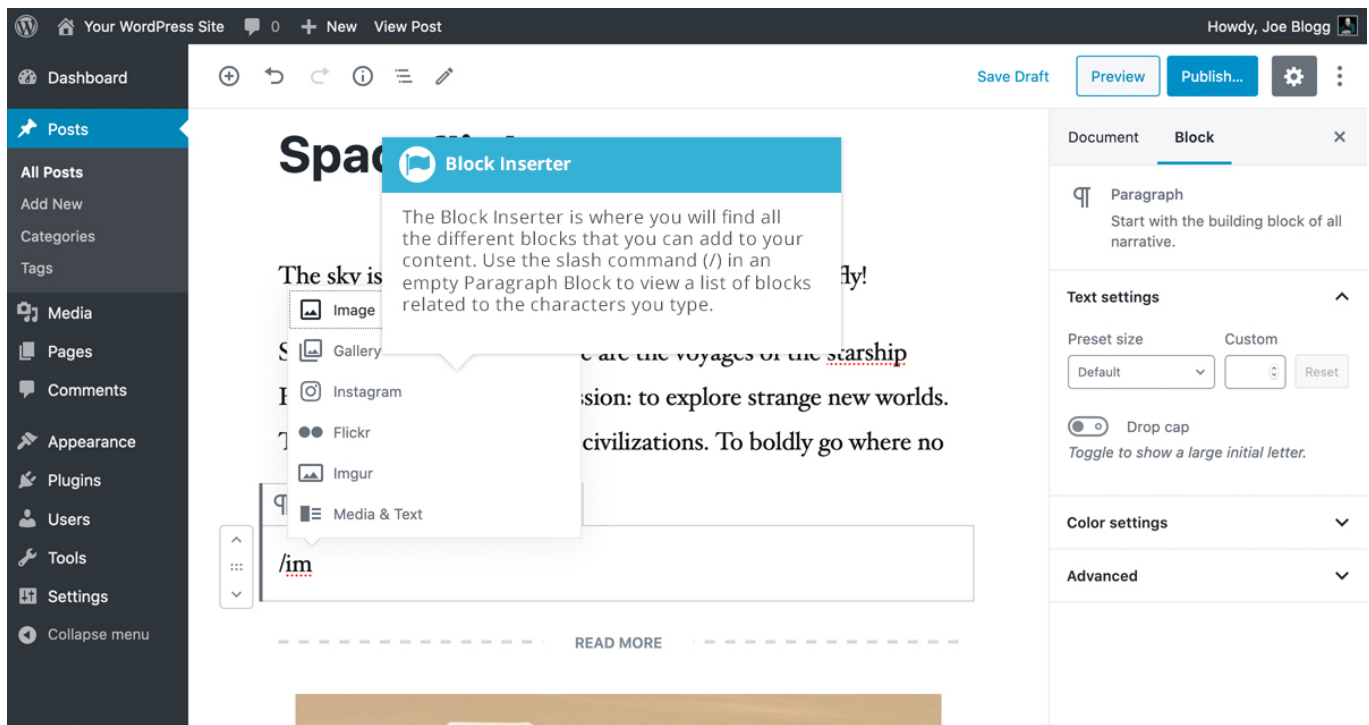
Your WordPress Site 0 New View Post

Howdy, Joe Blogg

Dashboard

Posts

All Posts

Add New

Categories

Tags

Media

Pages

Comments

Appearance

Plugins

Users

Tools

Settings

Collapse menu

Save Draft

Preview

Publish...

Spac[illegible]

Block Inserter

The Block Inserter is where you will find all the different blocks that you can add to your content. Use the slash command (/) in an empty Paragraph Block to view a list of blocks related to the characters you type.

The sky is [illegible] dy!

S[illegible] e are the voyages of the starship

E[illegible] ssion: to explore strange new worlds.

T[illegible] civilizations. To boldly go where no

Image

Gallery

Instagram

Flickr

Imgur

Media & Text

/im

READ MORE

Document

Block

Paragraph

Start with the building block of all narrative.

Text settings

Preset size

Custom

Default

Reset

Drop cap

Toggle to show a large initial letter.

Color settings

Advanced